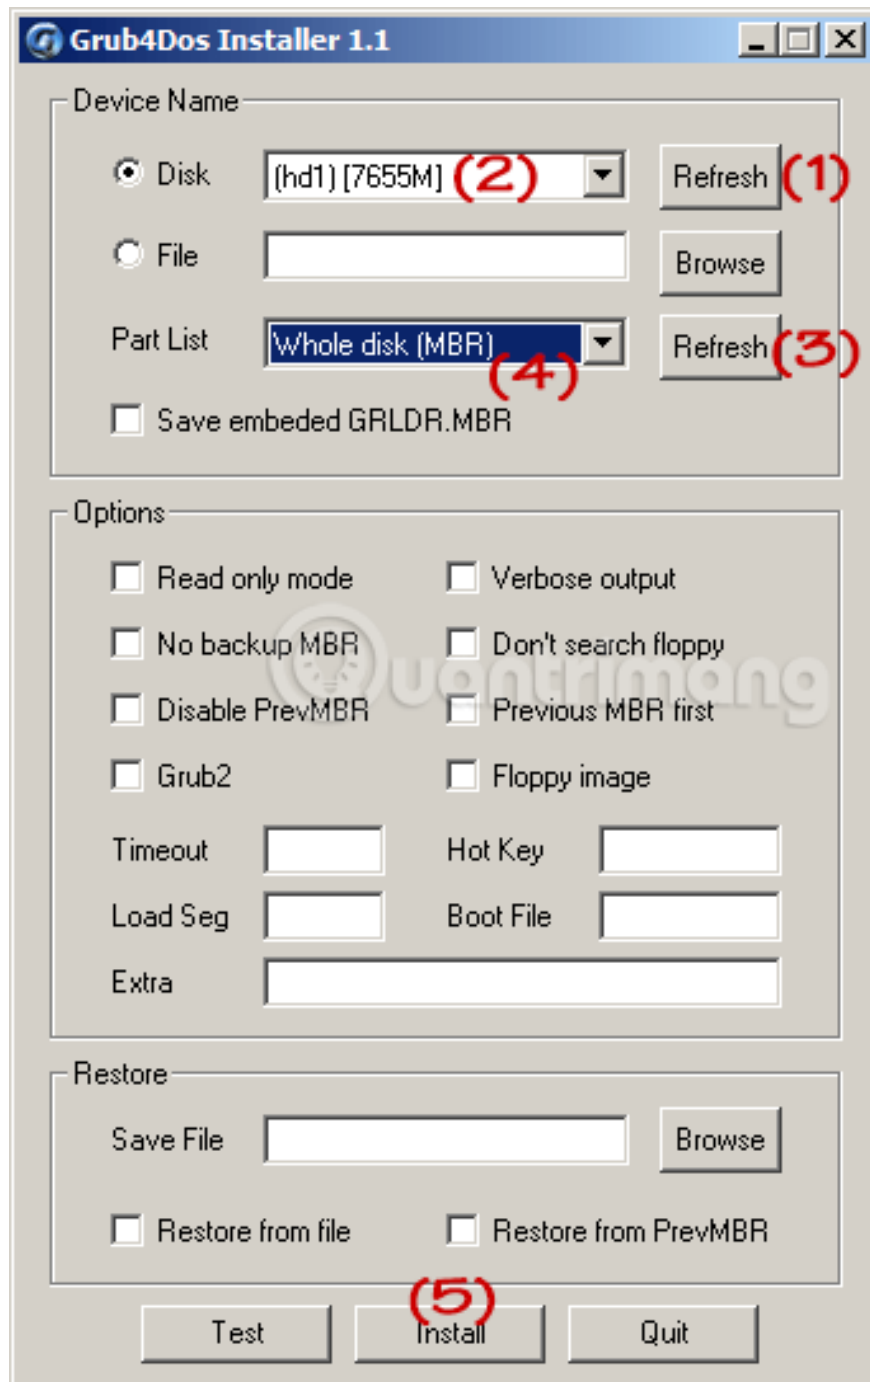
Grub4Dos Installer 1.1

Device Name

Disk (hd1) [7655M] (2) Refresh (1)

File Browse

Part List Whole disk (MBR) (4) Refresh (3)

Save embeded GRLDR.MBR

Options

Read only mode Verbose output

No backup MBR Don't search floppy

Disable PrevMBR Previous MBR first

Grub2 Floppy image

Timeout Hot Key

Load Seg Boot File

Extra

Restore

Save File Browse

Restore from file Restore from PrevMBR

(5)

Test Install Quit

Quantrimang